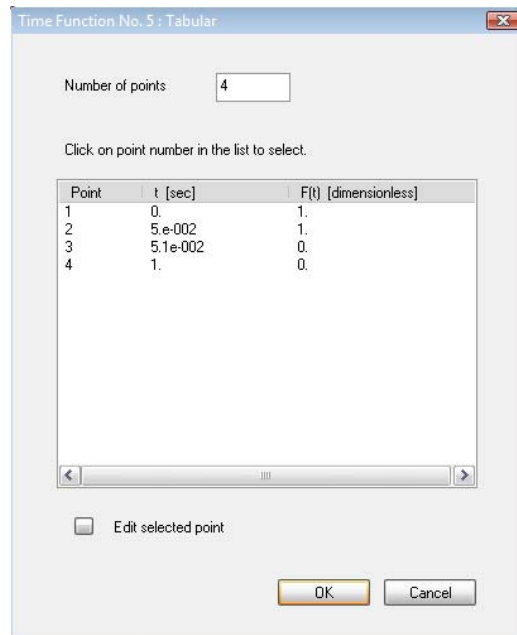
Time Function No. 5 : Tabular

Number of points 4

Click on point number in the list to select.

| Point | t [sec] | F(t) [dimensionless] |
|---|---|---|
| 1 | 0. | 1. |
| 2 | 5.e-002 | 1. |
| 3 | 5.1e-002 | 0. |
| 4 | 1. | 0. |

Edit selected point

OK Cancel